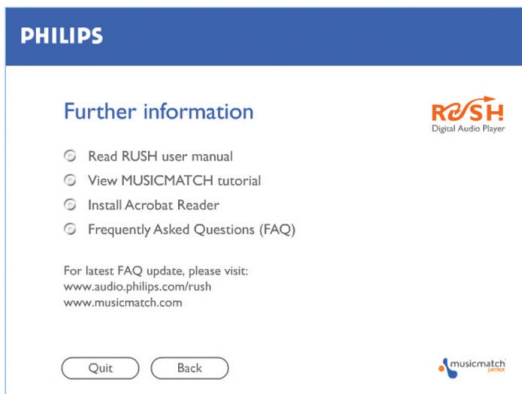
PHILIPS

Further information

RUSH
Digital Audio Player

Read RUSH user manual
View MUSICMATCH tutorial
Install Acrobat Reader
Frequently Asked Questions (FAQ)

For latest FAQ update, please visit:
www.audio.philips.com/rush
www.musicmatch.com

Quit
Back

musicmatch
partner